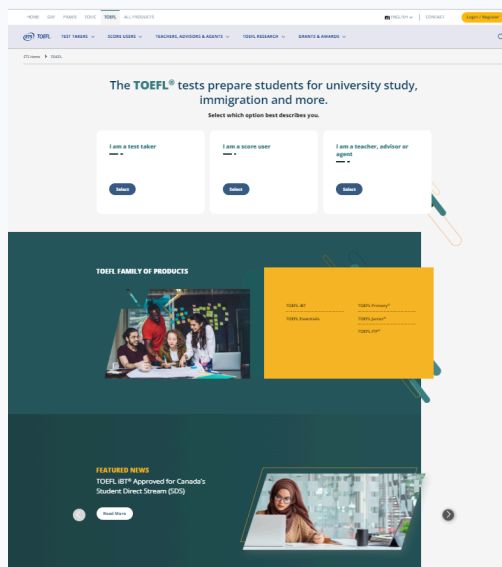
HOME GRE PRAXIS TOEIC TOEFL ALL PRODUCTS

ENGLISH | CONTACT | Login / Register

ETS TOEFL

TEST TAKERS SCORE USERS TEACHERS, ADVISORS & AGENTS TOEFL RESEARCH GRANTS & AWARDS

ETS Home > TOEFL

The TOEFL® tests prepare students for university study, immigration and more.

Select which option best describes you.

I am a test taker

Select

I am a score user

Select

I am a teacher, advisor or agent

Select

TOEFL FAMILY OF PRODUCTS

TOEFL iBT

TOEFL Essentials

TOEFL Primary®

TOEFL Junior®

TOEFL ITP®

FEATURED NEWS

TOEFL iBT® Approved for Canada's Student Direct Stream (SDS)

Read More